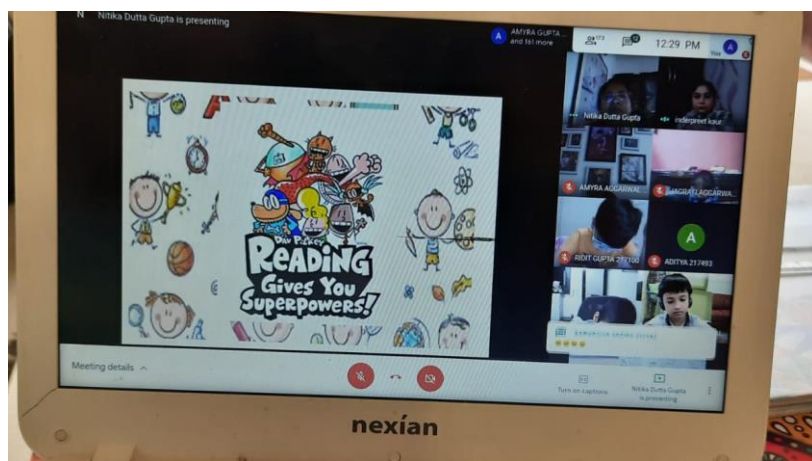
N Nitika Dutta Gupta is presenting

AMYRA GUPTA... and 161 more

12:29 PM

Dav Pilkey
Reading Gives You Superpowers!

Nitika Dutta Gupta
inderpreet kaur
AMYRA AGGARWAL
AAGRAY AGGARWA...
RIDIT GUPTA 2?7100
ADITYA 217493
A

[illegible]

Meeting details

Turn on captions

Nitika Dutta Gupta is presenting

nexian